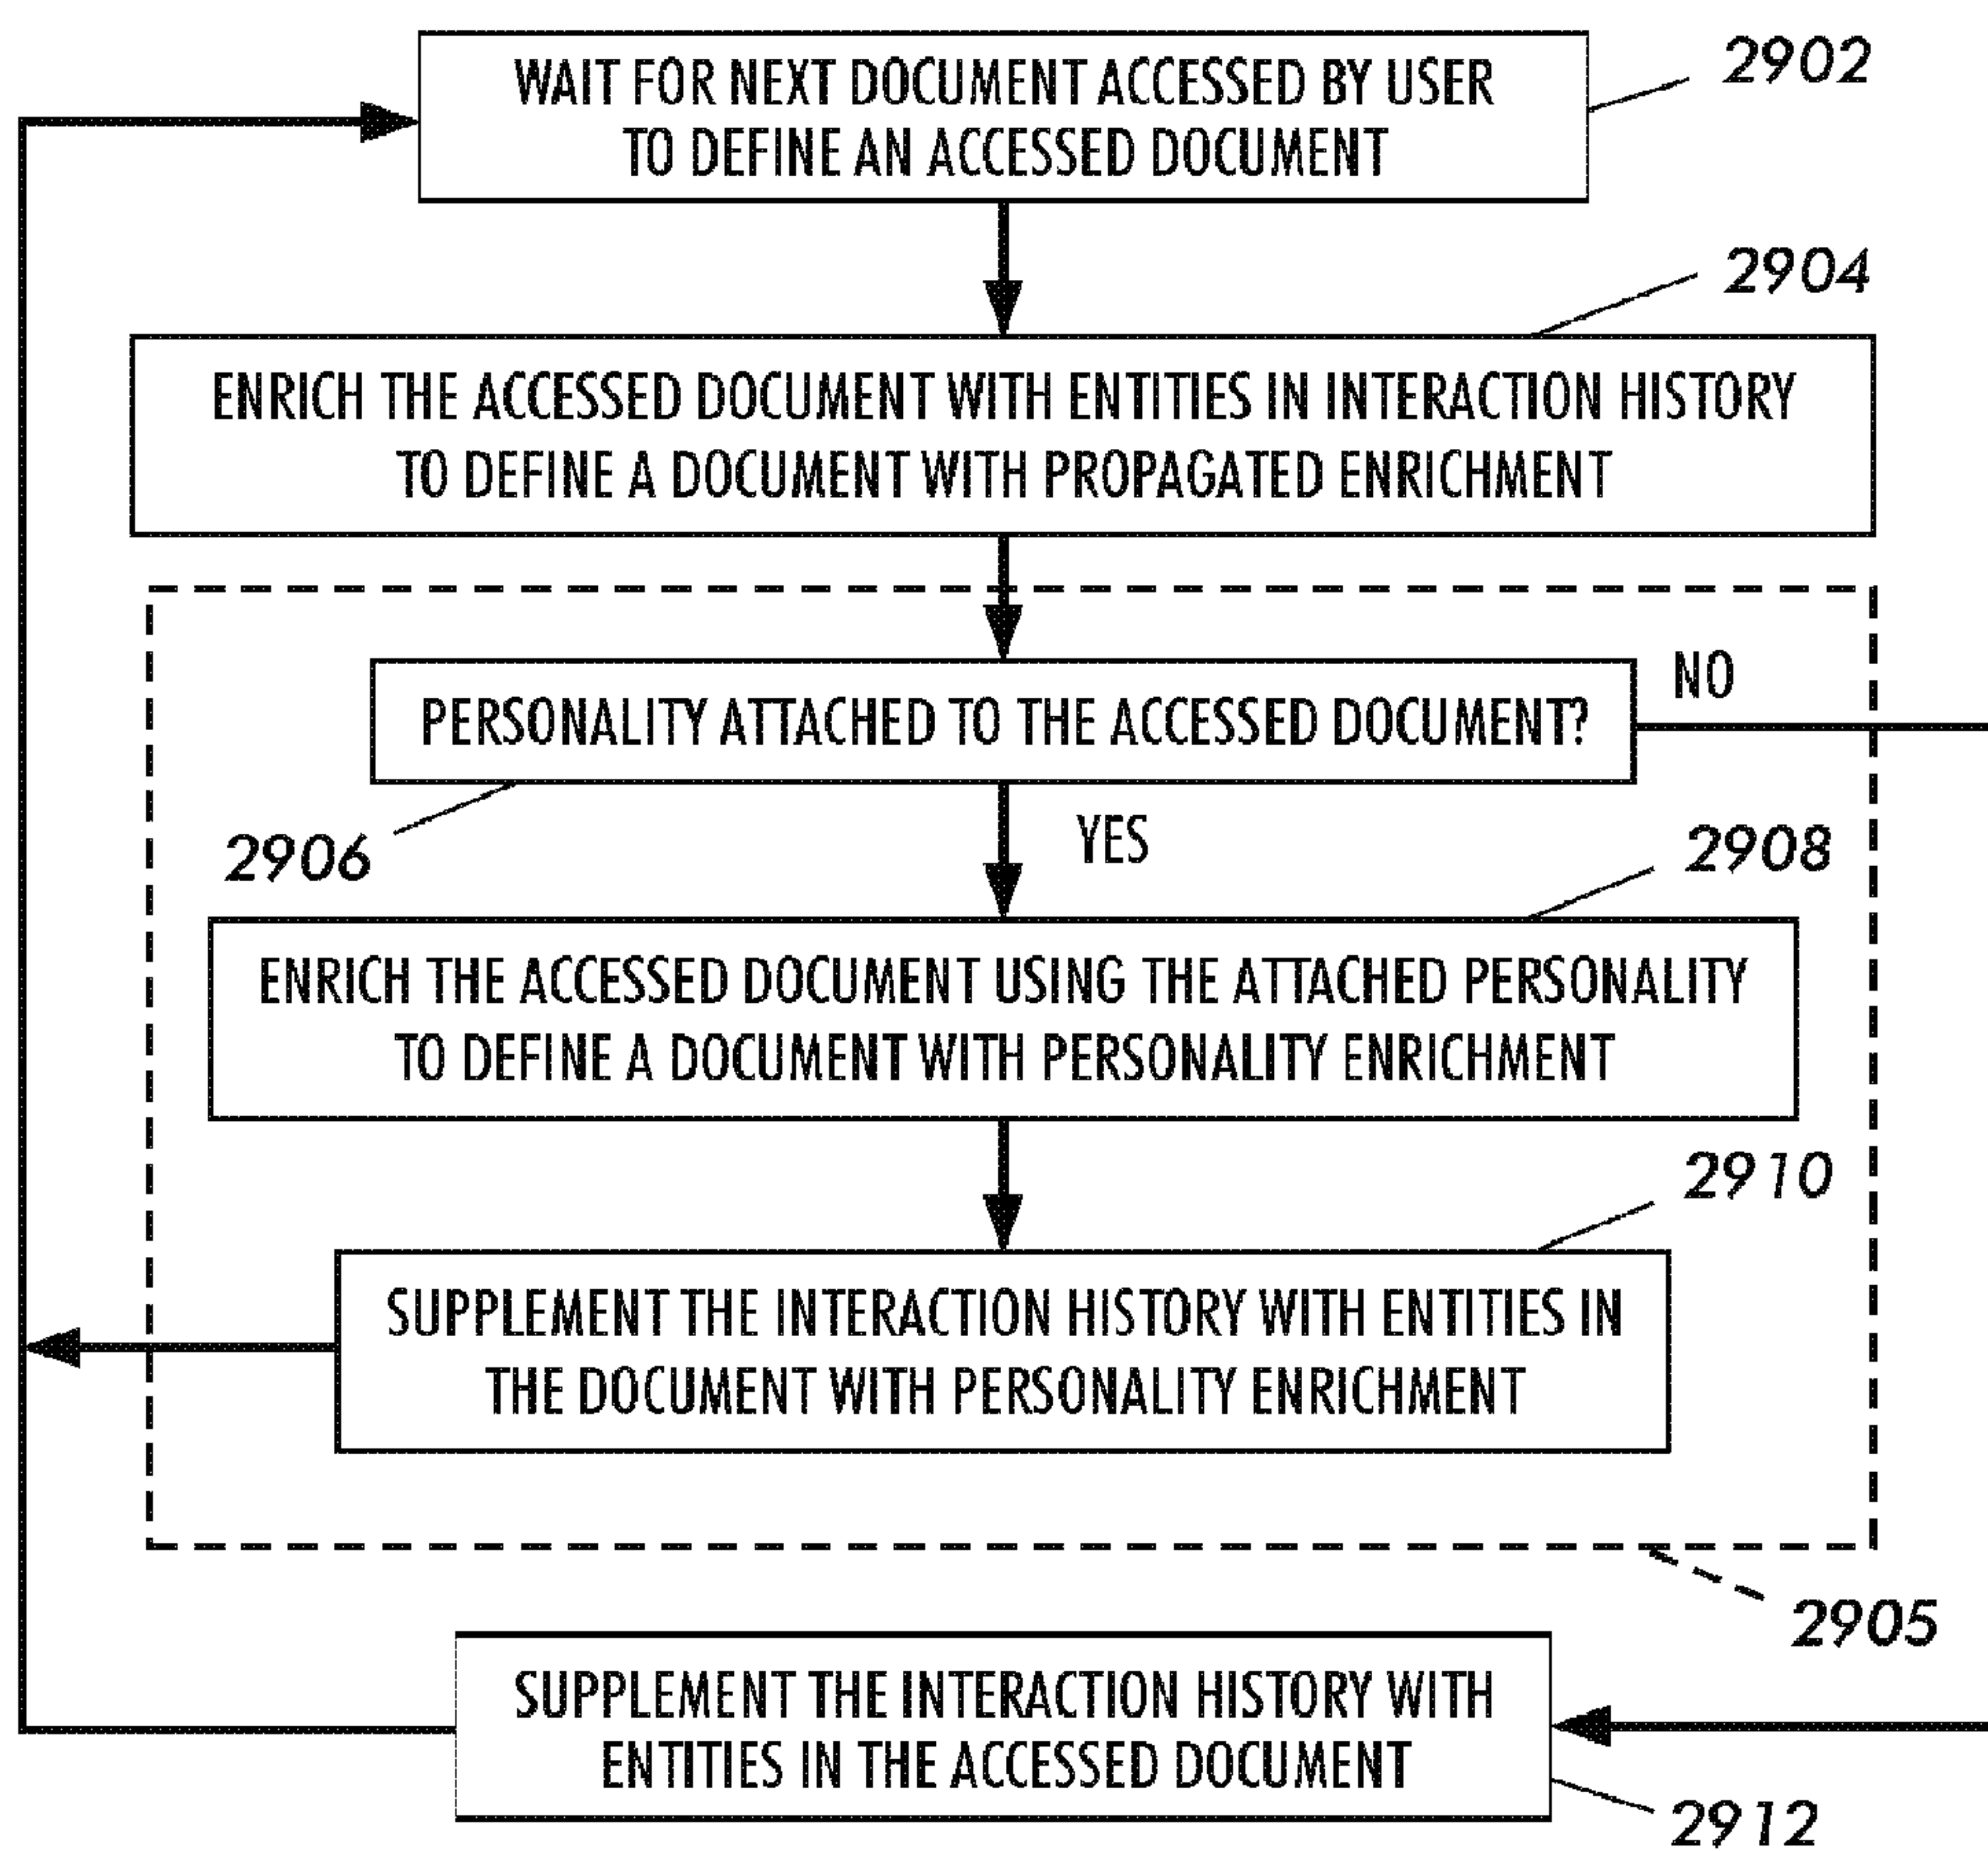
WAIT FOR NEXT DOCUMENT ACCESSED BY USER TO DEFINE AN ACCESSED DOCUMENT

2902

2904

ENRICH THE ACCESSED DOCUMENT WITH ENTITIES IN INTERACTION HISTORY TO DEFINE A DOCUMENT WITH PROPAGATED ENRICHMENT

PERSONALITY ATTACHED TO THE ACCESSED DOCUMENT?

NO

2906

YES

2908

ENRICH THE ACCESSED DOCUMENT USING THE ATTACHED PERSONALITY TO DEFINE A DOCUMENT WITH PERSONALITY ENRICHMENT

2910

SUPPLEMENT THE INTERACTION HISTORY WITH ENTITIES IN THE DOCUMENT WITH PERSONALITY ENRICHMENT

2905

SUPPLEMENT THE INTERACTION HISTORY WITH ENTITIES IN THE ACCESSED DOCUMENT

2912